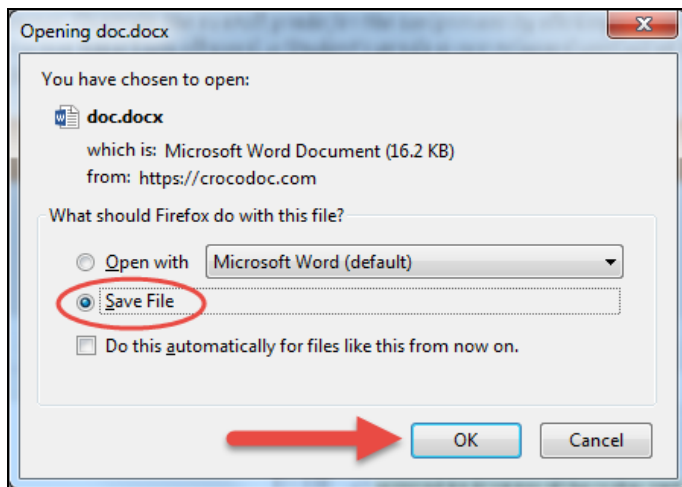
Opening doc.docx

You have chosen to open:

doc.docx

which is: Microsoft Word Document (16.2 KB)

from: https://crocodoc.com

What should Firefox do with this file?

Open with Microsoft Word (default)

Save File

Do this automatically for files like this from now on.

OK

Cancel